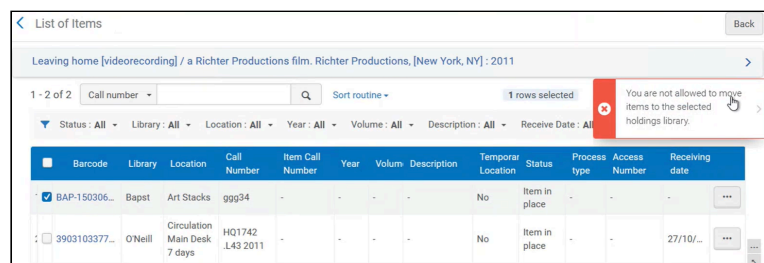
List of Items

Back

Leaving home [videorecording] / a Richter Productions film. Richter Productions, [New York, NY] : 2011

1 - 2 of 2 Call number

Sort routine

1 rows selected

You are not allowed to move items to the selected holdings library.

Status : All Library : All Location : All Year : All Volume : All Description : All Receive Date : All

| | Barcode | Library | Location | Call Number | Item Call Number | Year | Volum | Description | Temporar Location | Status | Process type | Access Number | Receiving date | |
|---|---|---|---|---|---|---|---|---|---|---|---|---|---|---|
| ☑ | BAP-150306... | Bapst | Art Stacks | ggg34 | - | - | - | - | No | Item in place | - | - | - | ••• |
| ☐ | 3903103377... | O'Neill | Circulation Main Desk 7 days | HQ1742 .L43 2011 | - | - | - | - | No | Item in place | - | - | 27/10/... | ••• |